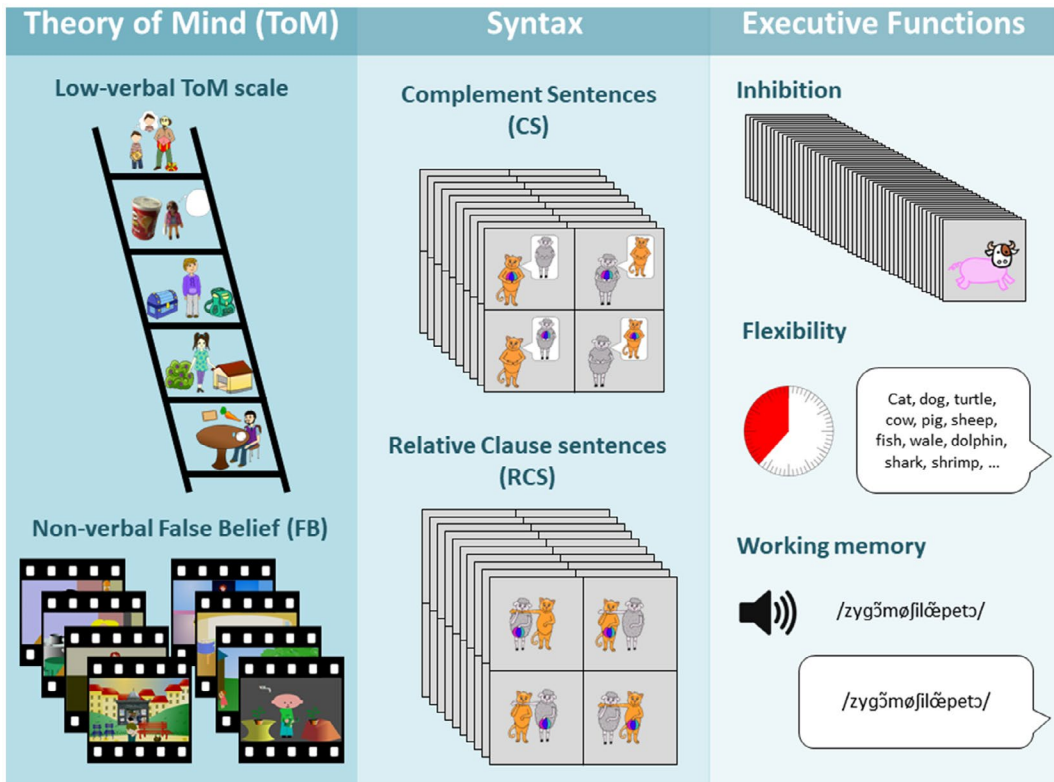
Theory of Mind (ToM)

Low-verbal ToM scale

Non-verbal False Belief (FB)

Syntax

Complement Sentences (CS)

Relative Clause sentences (RCS)

Executive Functions

Inhibition

Flexibility

Cat, dog, turtle, cow, pig, sheep, fish, wale, dolphin, shark, shrimp, ...

Working memory

/zygɔ̃møʃilœ̃petɔ/

/zygɔ̃møʃilœ̃petɔ/